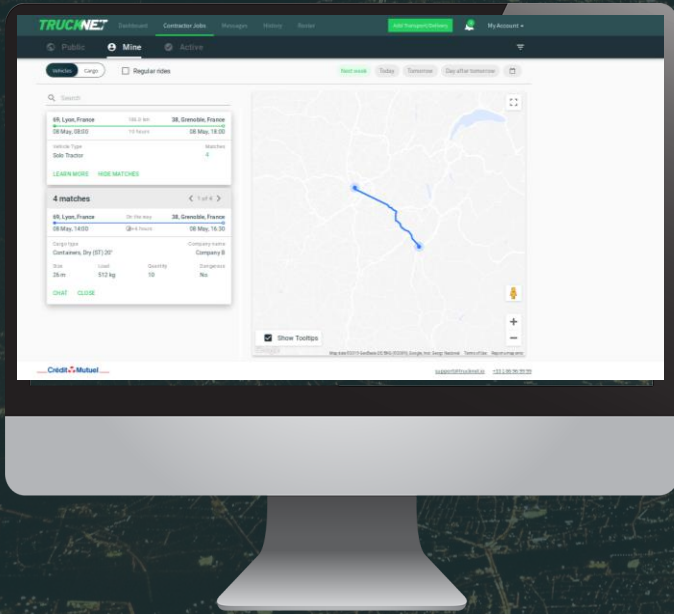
TRUCKNET Dashboard Contractor Jobs Messages History Review Add Transport/Delivery My Account ▾

Public Mine Active

Vehicles Cargo Regular rides

Next week Today Tomorrow Day after tomorrow

Search

69, Lyon, France 106.3 km 38, Grenoble, France
08 May, 08:00 19 hours 08 May, 18:00
Vehicle Type Matches
Solo Tractor 4
LEARN MORE HIDE MATCHES

4 matches 1 of 4

69, Lyon, France On the way 38, Grenoble, France
08 May, 14:00 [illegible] hours 08 May, 16:30
Cargo type Company name
Containers, Dry (ST) 20' Company B
Size Load Quantity Dangerous
26 m 512 kg 10 No
CHAT CLOSE

Show Tooltips

Crédit Mutuel

support@trucknet.io +33 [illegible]